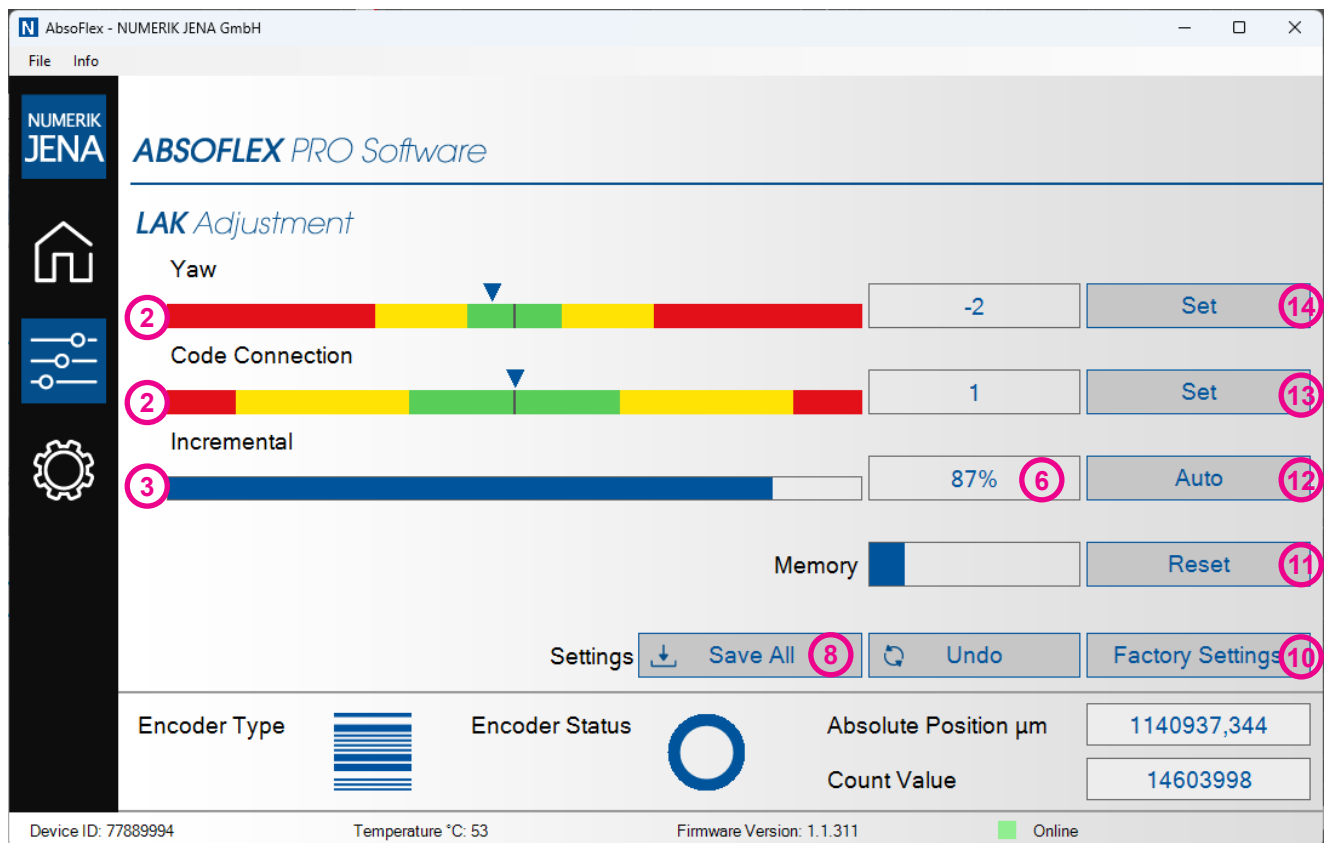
AbsoFlex - NUMERIK JENA GmbH

File Info

NUMERIK JENA

ABSOFLEX PRO Software

LAK Adjustment

Yaw

2

-2

Set

14

Code Connection

2

1

Set

13

Incremental

3

87%

6

Auto

12

Memory

Reset

11

Settings

Save All

8

Undo

Factory Settings

10

Encoder Type

Encoder Status

Absolute Position µm

1140937,344

Count Value

14603998

Device ID: 77889994

Temperature °C: 53

Firmware Version: 1.1.311

Online